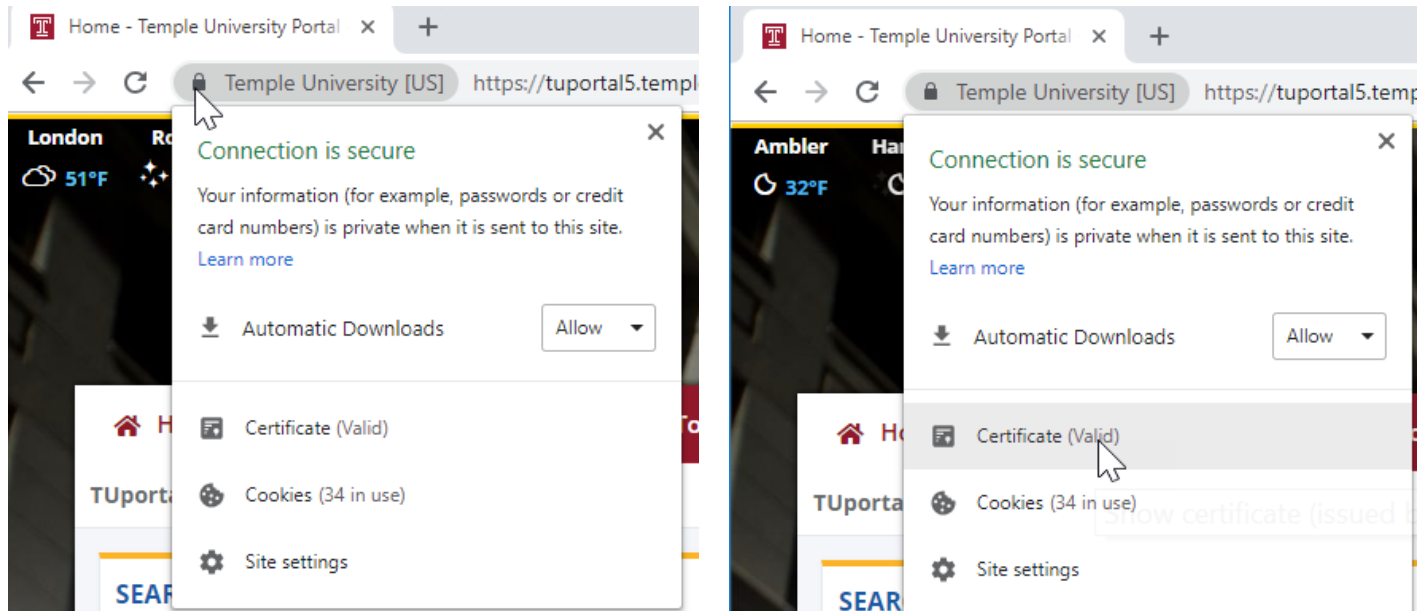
T Home - Temple University Portal ×
+
Temple University [US] https://tuportal5.templ

London
51°F
Ro

Connection is secure ×
Your information (for example, passwords or credit card numbers) is private when it is sent to this site.
Learn more

Automatic Downloads Allow

H
To

Certificate (Valid)

TUporta

Cookies (34 in use)

Site settings

SEAR

T Home - Temple University Portal ×
+
Temple University [US] https://tuportal5.temp

Ambler
32°F
Har

Connection is secure ×
Your information (for example, passwords or credit card numbers) is private when it is sent to this site.
Learn more

Automatic Downloads Allow

Ho

Certificate (Valid)

TUporta

Cookies (34 in use)

Show certificate (issued b

Site settings

SEAR